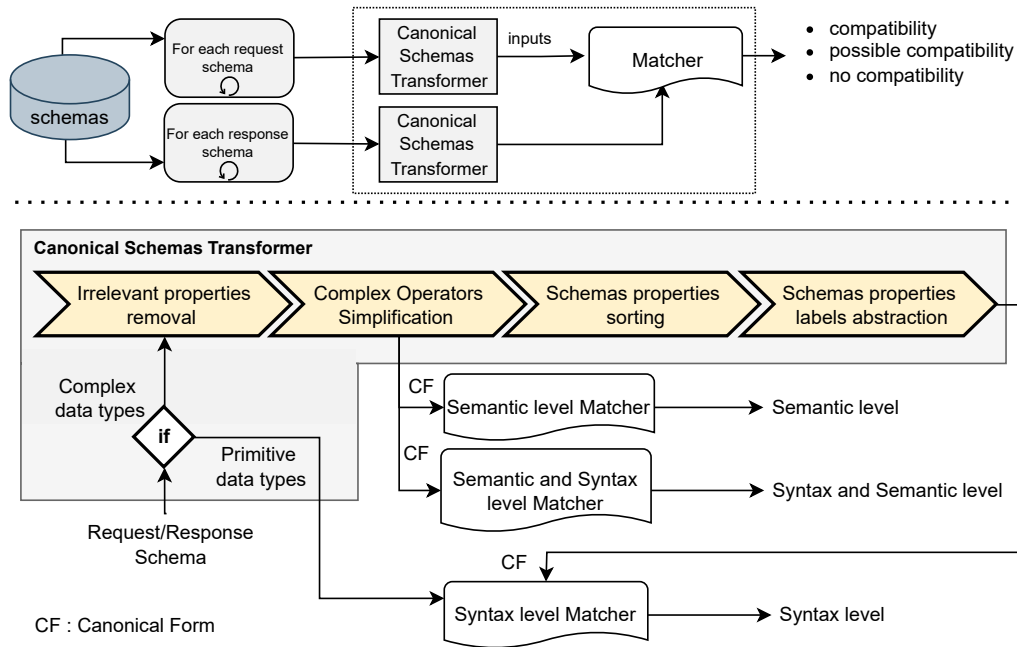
schemas

For each request schema

For each response schema

Canonical Schemas Transformer

inputs

Matcher

Canonical Schemas Transformer

- compatibility
- possible compatibility
- no compatibility

Canonical Schemas Transformer

Irrelevant properties removal

Complex Operators Simplification

Schemas properties sorting

Schemas properties labels abstraction

Complex data types

if

Primitive data types

Request/Response Schema

CF

Semantic level Matcher

Semantic level

CF

Semantic and Syntax level Matcher

Syntax and Semantic level

CF

Syntax level Matcher

Syntax level

CF : Canonical Form